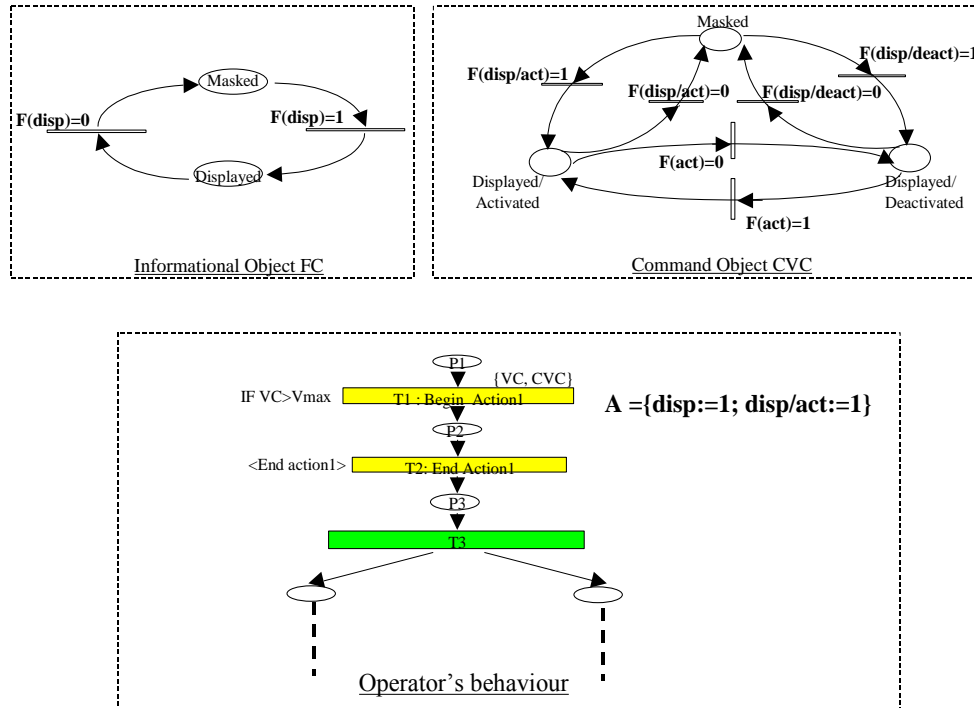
Masked

F(disp)=0

F(disp)=1

Displayed

Informational Object FC

Masked

F(disp/act)=1

F(disp/deact)=1

F(disp/act)=0

F(disp/deact)=0

F(act)=0

Displayed/ Activated

Displayed/ Deactivated

F(act)=1

Command Object CVC

P1

{VC, CVC}

IF VC>Vmax

T1 : Begin Action1

A ={disp:=1; disp/act:=1}

P2

<End action1>

T2: End Action1

P3

T3

Operator's behaviour